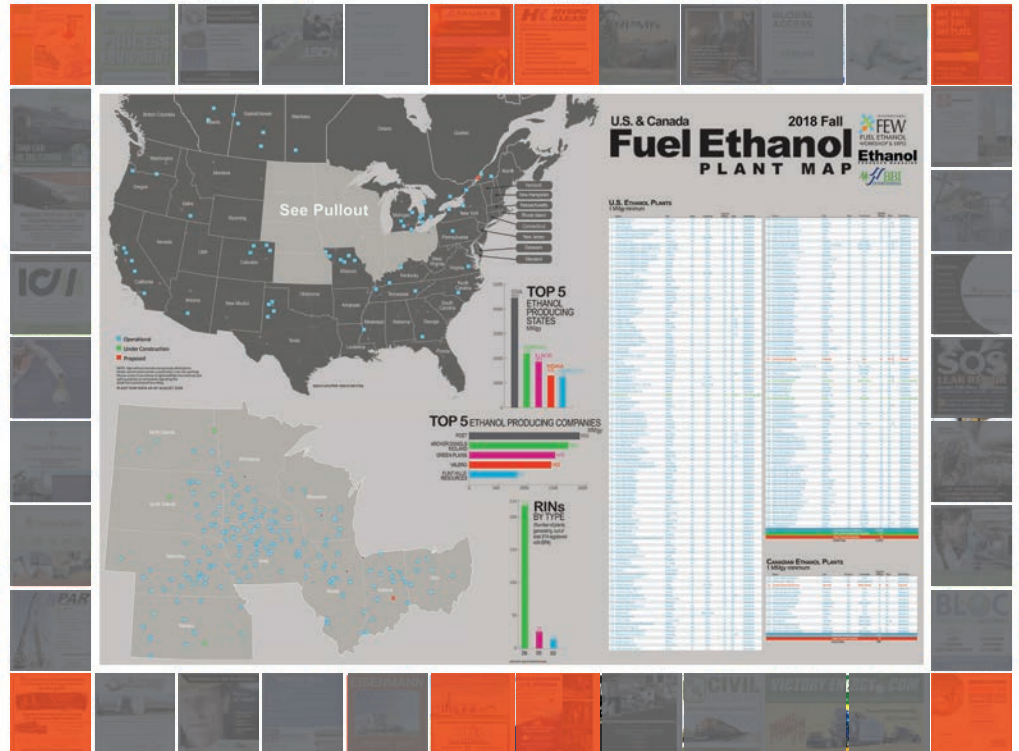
U.S. & Canada
2018 Fall
Fuel Ethanol
PLANT MAP

FEW
FUEL ETHANOL WORKSHOP & EXPO
Ethanol

See Pullout

Operational
Under Construction
Proposed

TOP 5
ETHANOL PRODUCING STATES

TOP 5 ETHANOL PRODUCING COMPANIES
POET
ARCHER DANIELS MIDLAND
GREEN PLAINS
VALERO
FLINT HILLS RESOURCES

RINs
BY TYPE

U.S. Ethanol Plants

Canadian Ethanol Plants

Vermont
New Hampshire
Massachusetts
Rhode Island
Connecticut
New Jersey
Delaware
Maryland

ICI
PAR
SOS
BLOC
CIVIL
VICTORY